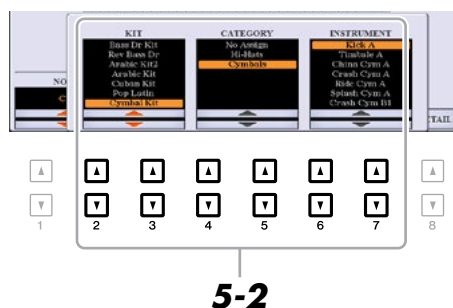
KIT
Bass Dr Kit
Rev Bass Dr
Arabic Kit2
Arabic Kit
Cuban Kit
Pop Latin
Cymbal Kit

CATEGORY
No Assign
Hi-Hats
Cymbals

INSTRUMENT
Kick A
Timbale A
China Cym A
Crash Cym A
Ride Cym A
Splash Cym A
Crash Cym B1

NO
TAIL

1 2 3 4 5 6 7 8

5-2